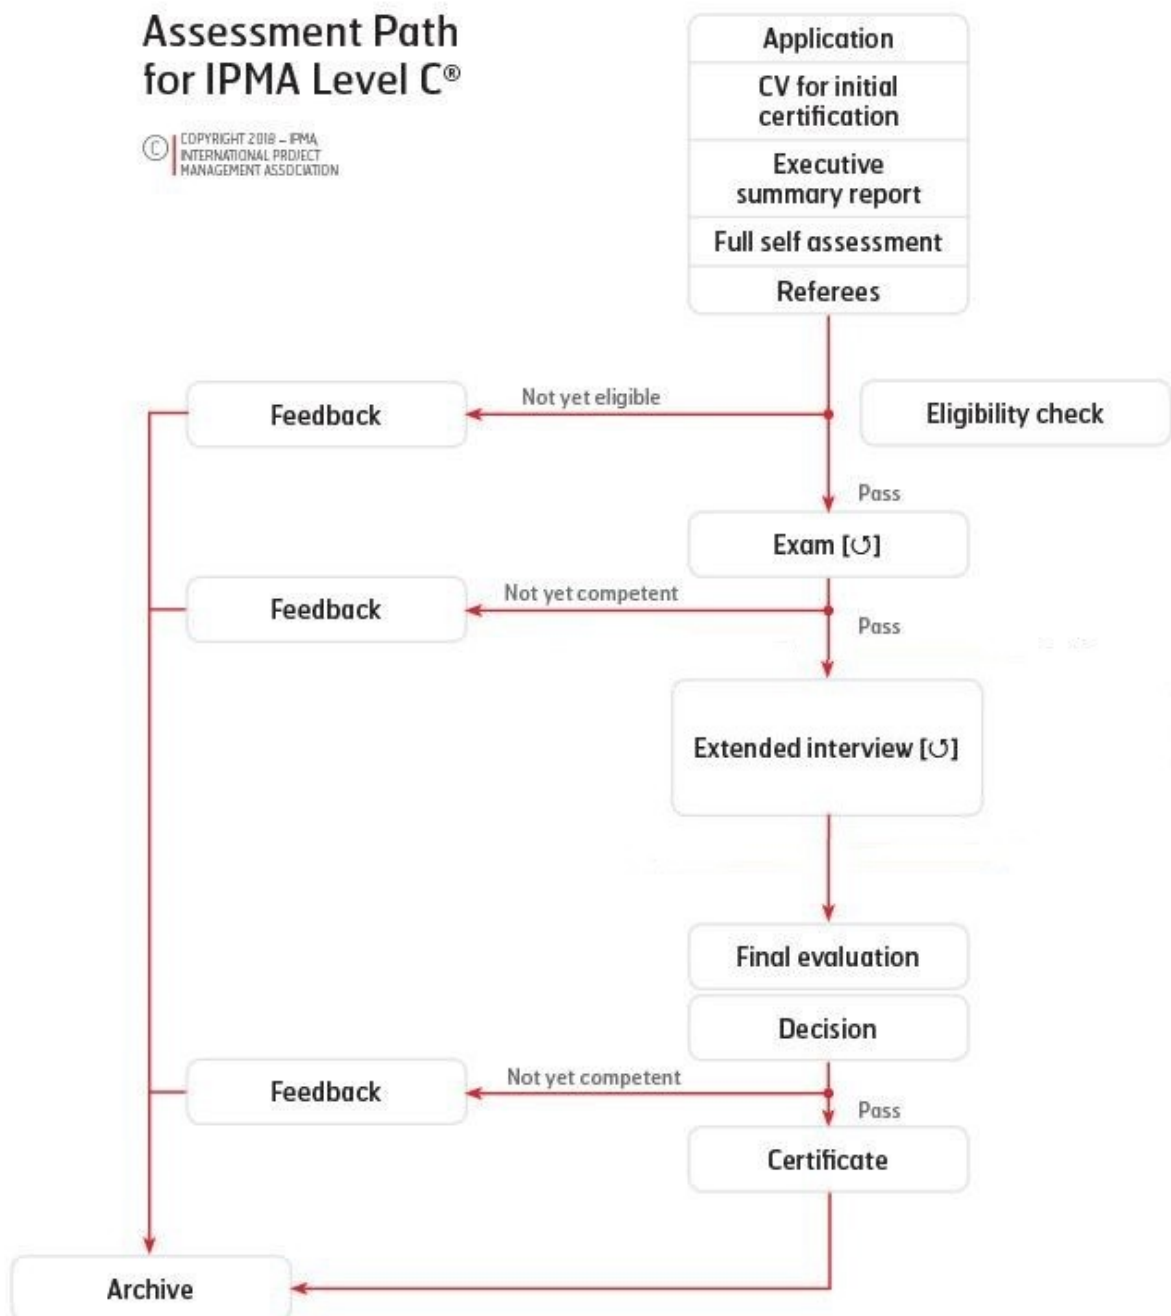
Assessment Path for IPMA Level C®

© COPYRIGHT 2018 – IPMA INTERNATIONAL PROJECT MANAGEMENT ASSOCIATION

Application
CV for initial certification
Executive summary report
Full self assessment
Referees

Feedback
Not yet eligible
Eligibility check
Pass
Exam [↺]
Feedback
Not yet competent
Pass
Extended interview [↺]
Final evaluation
Decision
Feedback
Not yet competent
Pass
Certificate
Archive